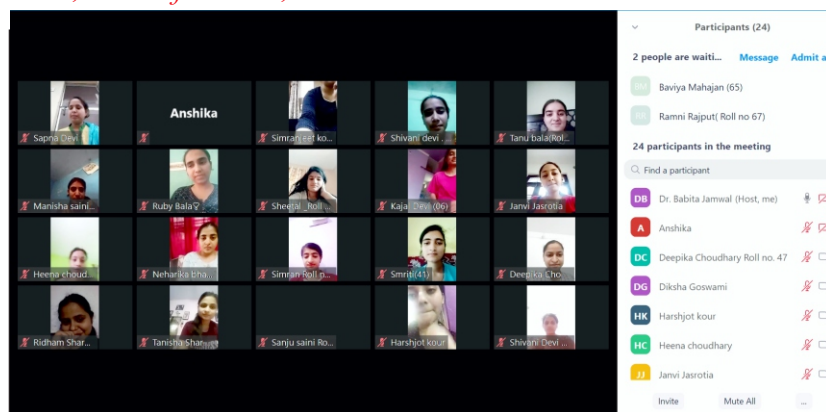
Sapna Devi

Anshika

Simranjeet ko...

Shivani devi ...

Tanu bala(Rol...

Manisha saini...

Ruby Bala

Sheetal_Roll...

Kajal Devi (06)

Janvi Jasrotia

Heena choud...

Neharika bha...

Simran Roll p...

Smriti (41)

Deepika Cho...

Ridham Shar...

Tanisha Shar...

Sanju saini Ro...

Harshjot kour

Shivani Devi ...

Participants (24)

2 people are waiti... Message Admit a

BM Baviya Mahajan (65)

RR Ramni Rajput( Roll no 67)

24 participants in the meeting

Find a participant

DB Dr. Babita Jamwal (Host, me)

A Anshika

DC Deepika Choudhary Roll no. 47

DG Diksha Goswami

HK Harshjot kour

HC Heena choudhary

JJ Janvi Jasrotia

Invite Mute All ...